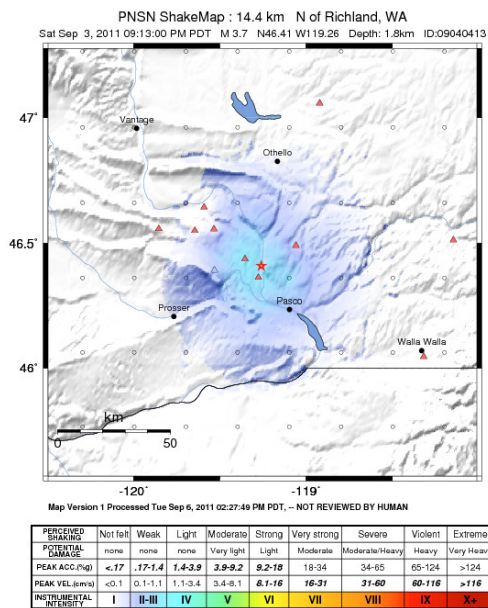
PNSN ShakeMap : 14.4 km N of Richland, WA
Sat Sep 3, 2011 09:13:00 PM PDT M 3.7 N46.41 W119.26 Depth: 1.8km ID:09040413

47°
46.5°
46°
Vantage
Othello
Prosser
Pasco
Walla Walla
km
0
50
-120°
-119°

Map Version 1 Processed Tue Sep 6, 2011 02:27:49 PM PDT, -- NOT REVIEWED BY HUMAN

| PERCEIVED SHAKING | Not felt | Weak | Light | Moderate | Strong | Very strong | Severe | Violent | Extreme |
|---|---|---|---|---|---|---|---|---|---|
| POTENTIAL DAMAGE | none | none | none | Very light | Light | Moderate | Moderate/Heavy | Heavy | Very Heav |
| PEAK ACC.(%g) | <.17 | .17-1.4 | 1.4-3.9 | 3.9-9.2 | 9.2-18 | 18-34 | 34-65 | 65-124 | >124 |
| PEAK VEL.(cm/s) | <0.1 | 0.1-1.1 | 1.1-3.4 | 3.4-8.1 | 8.1-16 | 16-31 | 31-60 | 60-116 | >116 |
| INSTRUMENTAL INTENSITY | I | II-III | IV | V | VI | VII | VIII | IX | X+ |